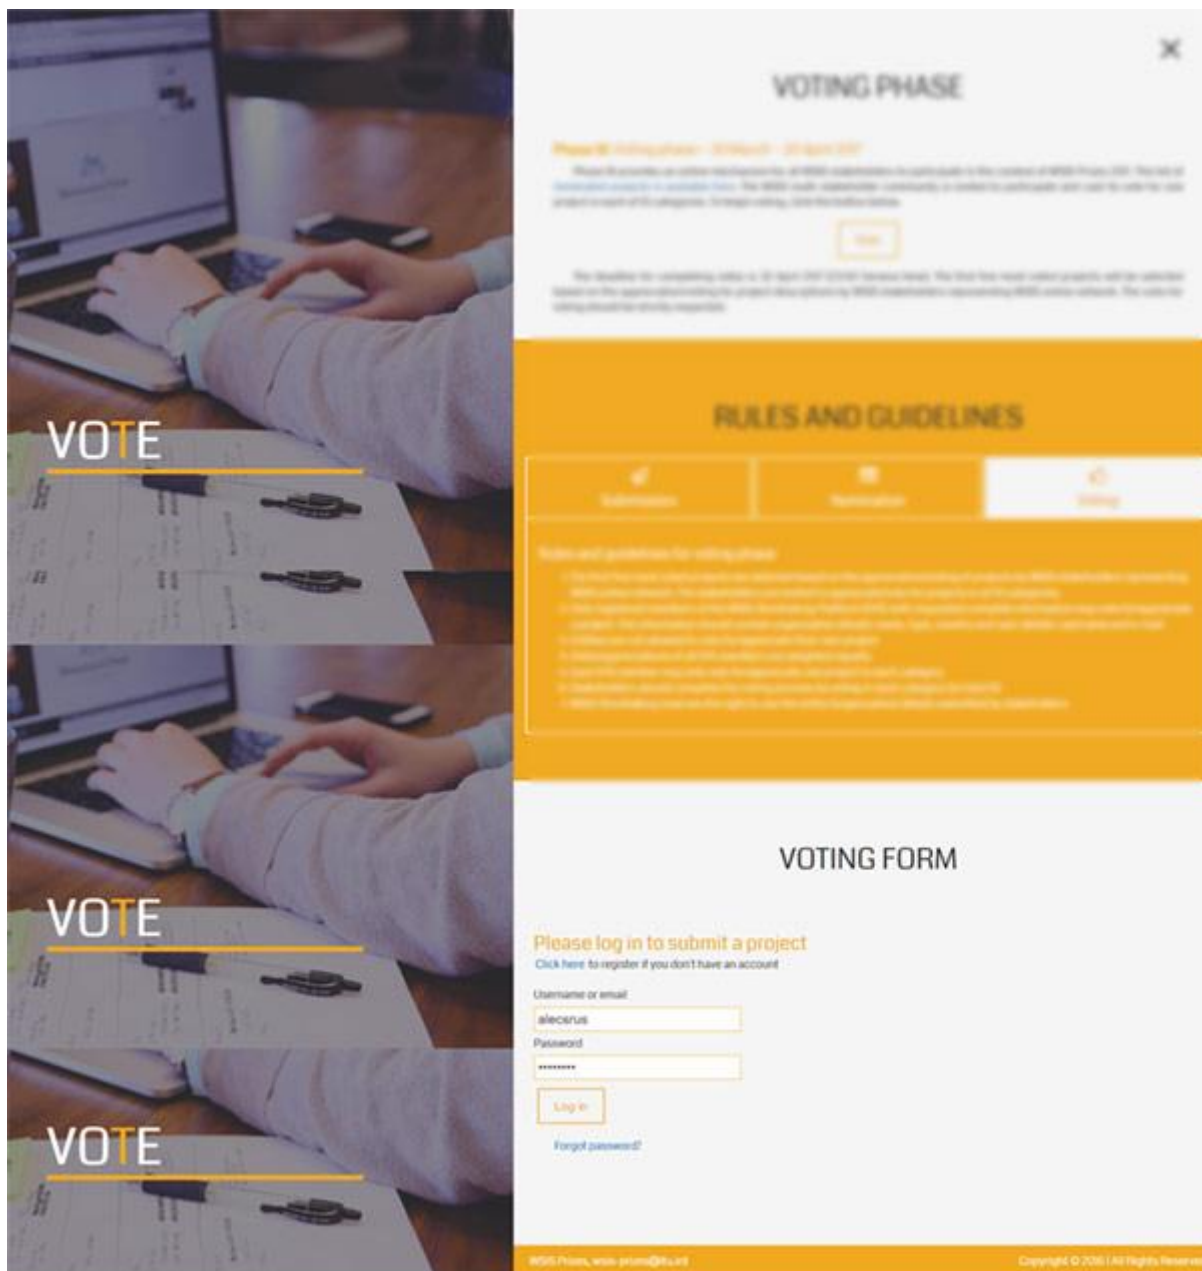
VOTE

VOTE

VOTE

VOTING PHASE

Phase III: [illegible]

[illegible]

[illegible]

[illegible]

RULES AND GUIDELINES

Submission

Nomination

Voting

Rules and guidelines for voting phase

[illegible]

VOTING FORM

Please log in to submit a project

Click here to register if you don't have an account

Username or email

alecsrus

Password

••••••••

Log in

Forgot password?

WSIS Prizes, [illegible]

Copyright © 2016 | All Rights Reserv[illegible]